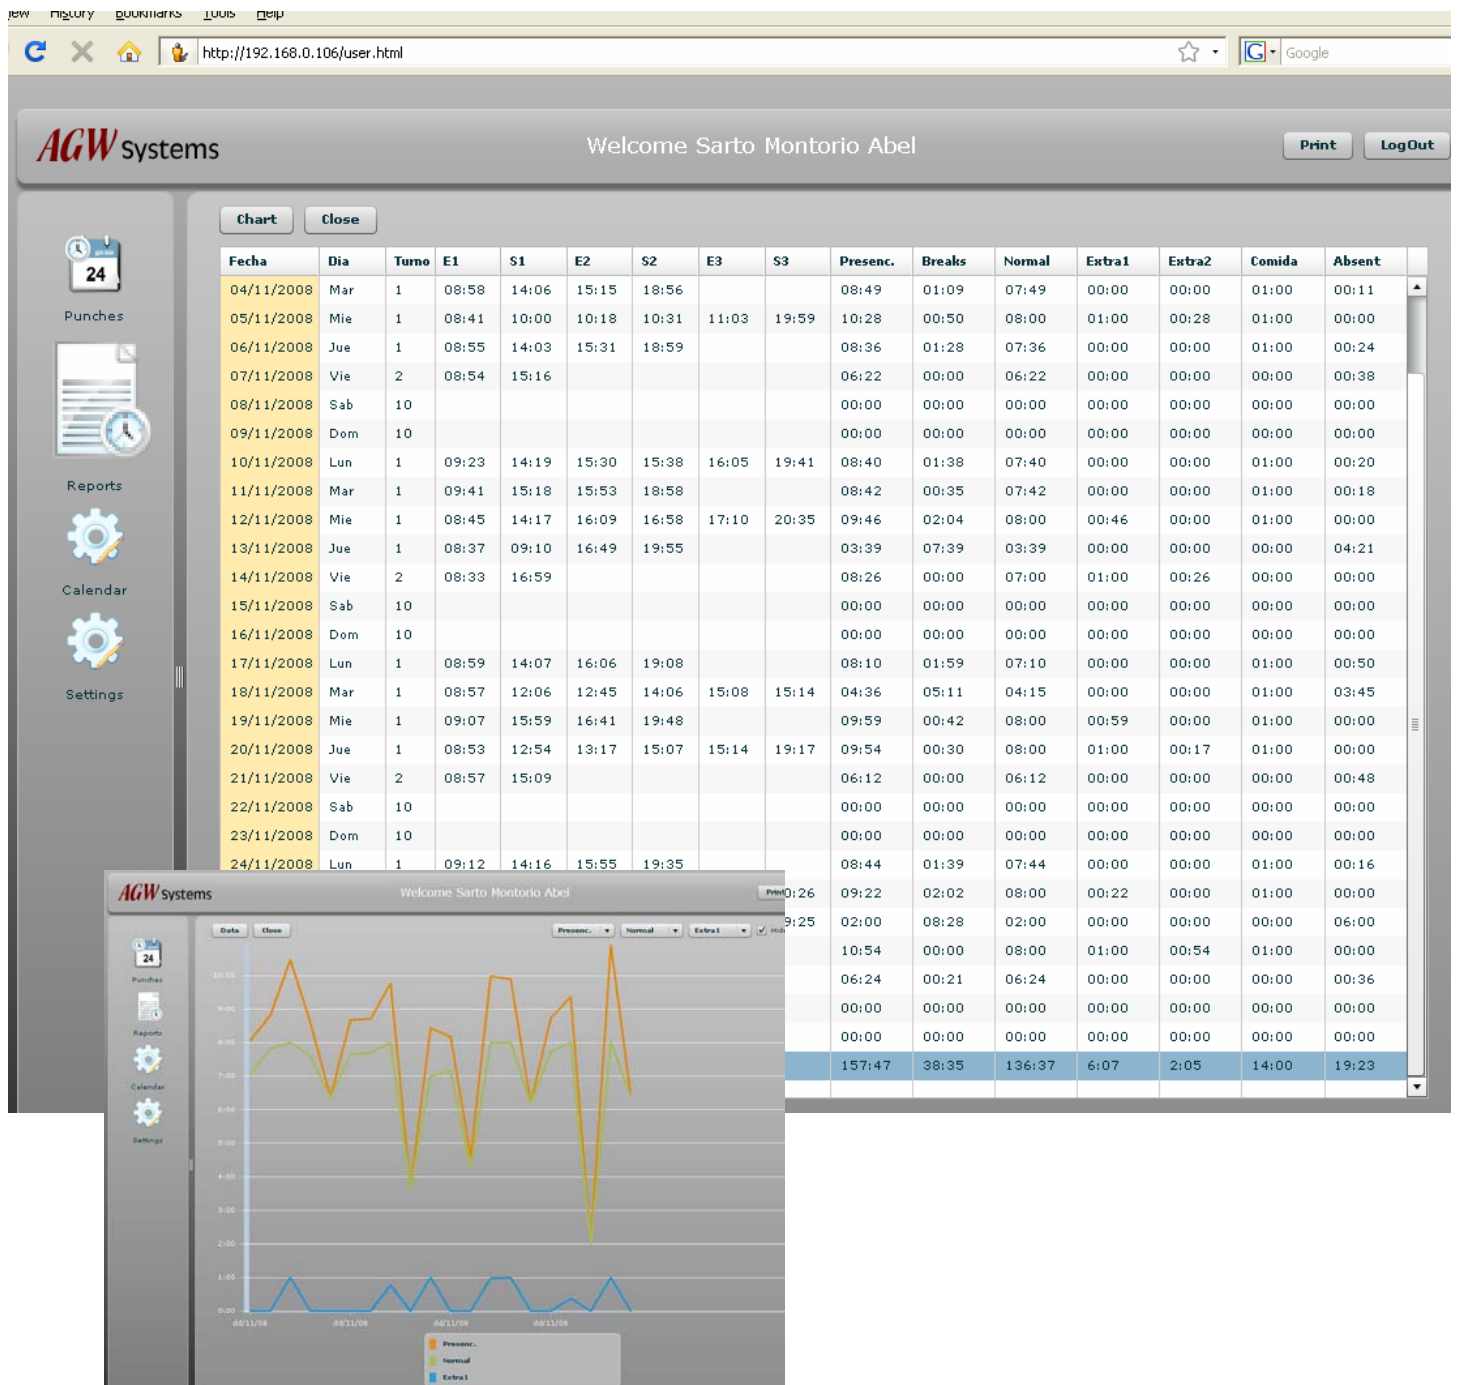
iew History Bookmarks Tools Help

http://192.168.0.106/user.html

Google

AGW systems

Welcome Sarto Montorio Abel

Print LogOut

Chart Close

24

Punches

Reports

Calendar

Settings

| Fecha | Dia | Turno | E1 | S1 | E2 | S2 | E3 | S3 | Presenc. | Breaks | Normal | Extra1 | Extra2 | Comida | Absent |
|---|---|---|---|---|---|---|---|---|---|---|---|---|---|---|---|
| 04/11/2008 | Mar | 1 | 08:58 | 14:06 | 15:15 | 18:56 | | | 08:49 | 01:09 | 07:49 | 00:00 | 00:00 | 01:00 | 00:11 |
| 05/11/2008 | Mie | 1 | 08:41 | 10:00 | 10:18 | 10:31 | 11:03 | 19:59 | 10:28 | 00:50 | 08:00 | 01:00 | 00:28 | 01:00 | 00:00 |
| 06/11/2008 | Jue | 1 | 08:55 | 14:03 | 15:31 | 18:59 | | | 08:36 | 01:28 | 07:36 | 00:00 | 00:00 | 01:00 | 00:24 |
| 07/11/2008 | Vie | 2 | 08:54 | 15:16 | | | | | 06:22 | 00:00 | 06:22 | 00:00 | 00:00 | 00:00 | 00:38 |
| 08/11/2008 | Sab | 10 | | | | | | | 00:00 | 00:00 | 00:00 | 00:00 | 00:00 | 00:00 | 00:00 |
| 09/11/2008 | Dom | 10 | | | | | | | 00:00 | 00:00 | 00:00 | 00:00 | 00:00 | 00:00 | 00:00 |
| 10/11/2008 | Lun | 1 | 09:23 | 14:19 | 15:30 | 15:38 | 16:05 | 19:41 | 08:40 | 01:38 | 07:40 | 00:00 | 00:00 | 01:00 | 00:20 |
| 11/11/2008 | Mar | 1 | 09:41 | 15:18 | 15:53 | 18:58 | | | 08:42 | 00:35 | 07:42 | 00:00 | 00:00 | 01:00 | 00:18 |
| 12/11/2008 | Mie | 1 | 08:45 | 14:17 | 16:09 | 16:58 | 17:10 | 20:35 | 09:46 | 02:04 | 08:00 | 00:46 | 00:00 | 01:00 | 00:00 |
| 13/11/2008 | Jue | 1 | 08:37 | 09:10 | 16:49 | 19:55 | | | 03:39 | 07:39 | 03:39 | 00:00 | 00:00 | 00:00 | 04:21 |
| 14/11/2008 | Vie | 2 | 08:33 | 16:59 | | | | | 08:26 | 00:00 | 07:00 | 01:00 | 00:26 | 00:00 | 00:00 |
| 15/11/2008 | Sab | 10 | | | | | | | 00:00 | 00:00 | 00:00 | 00:00 | 00:00 | 00:00 | 00:00 |
| 16/11/2008 | Dom | 10 | | | | | | | 00:00 | 00:00 | 00:00 | 00:00 | 00:00 | 00:00 | 00:00 |
| 17/11/2008 | Lun | 1 | 08:59 | 14:07 | 16:06 | 19:08 | | | 08:10 | 01:59 | 07:10 | 00:00 | 00:00 | 01:00 | 00:50 |
| 18/11/2008 | Mar | 1 | 08:57 | 12:06 | 12:45 | 14:06 | 15:08 | 15:14 | 04:36 | 05:11 | 04:15 | 00:00 | 00:00 | 01:00 | 03:45 |
| 19/11/2008 | Mie | 1 | 09:07 | 15:59 | 16:41 | 19:48 | | | 09:59 | 00:42 | 08:00 | 00:59 | 00:00 | 01:00 | 00:00 |
| 20/11/2008 | Jue | 1 | 08:53 | 12:54 | 13:17 | 15:07 | 15:14 | 19:17 | 09:54 | 00:30 | 08:00 | 01:00 | 00:17 | 01:00 | 00:00 |
| 21/11/2008 | Vie | 2 | 08:57 | 15:09 | | | | | 06:12 | 00:00 | 06:12 | 00:00 | 00:00 | 00:00 | 00:48 |
| 22/11/2008 | Sab | 10 | | | | | | | 00:00 | 00:00 | 00:00 | 00:00 | 00:00 | 00:00 | 00:00 |
| 23/11/2008 | Dom | 10 | | | | | | | 00:00 | 00:00 | 00:00 | 00:00 | 00:00 | 00:00 | 00:00 |
| 24/11/2008 | Lun | 1 | 09:12 | 14:16 | 15:55 | 19:35 | | | 08:44 | 01:39 | 07:44 | 00:00 | 00:00 | 01:00 | 00:16 |
| | | | | | | | | 0:26 | 09:22 | 02:02 | 08:00 | 00:22 | 00:00 | 01:00 | 00:00 |
| | | | | | | | | 9:25 | 02:00 | 08:28 | 02:00 | 00:00 | 00:00 | 00:00 | 06:00 |
| | | | | | | | | | 10:54 | 00:00 | 08:00 | 01:00 | 00:54 | 01:00 | 00:00 |
| | | | | | | | | | 06:24 | 00:21 | 06:24 | 00:00 | 00:00 | 00:00 | 00:36 |
| | | | | | | | | | 00:00 | 00:00 | 00:00 | 00:00 | 00:00 | 00:00 | 00:00 |
| | | | | | | | | | 00:00 | 00:00 | 00:00 | 00:00 | 00:00 | 00:00 | 00:00 |
| | | | | | | | | | 157:47 | 38:35 | 136:37 | 6:07 | 2:05 | 14:00 | 19:23 |

AGW systems

Welcome Sarto Montorio Abel

Print

Data Close Presenc. Normal Extra1

24

Punches

Reports

Calendar

Settings

Presenc.
Normal
Extra1